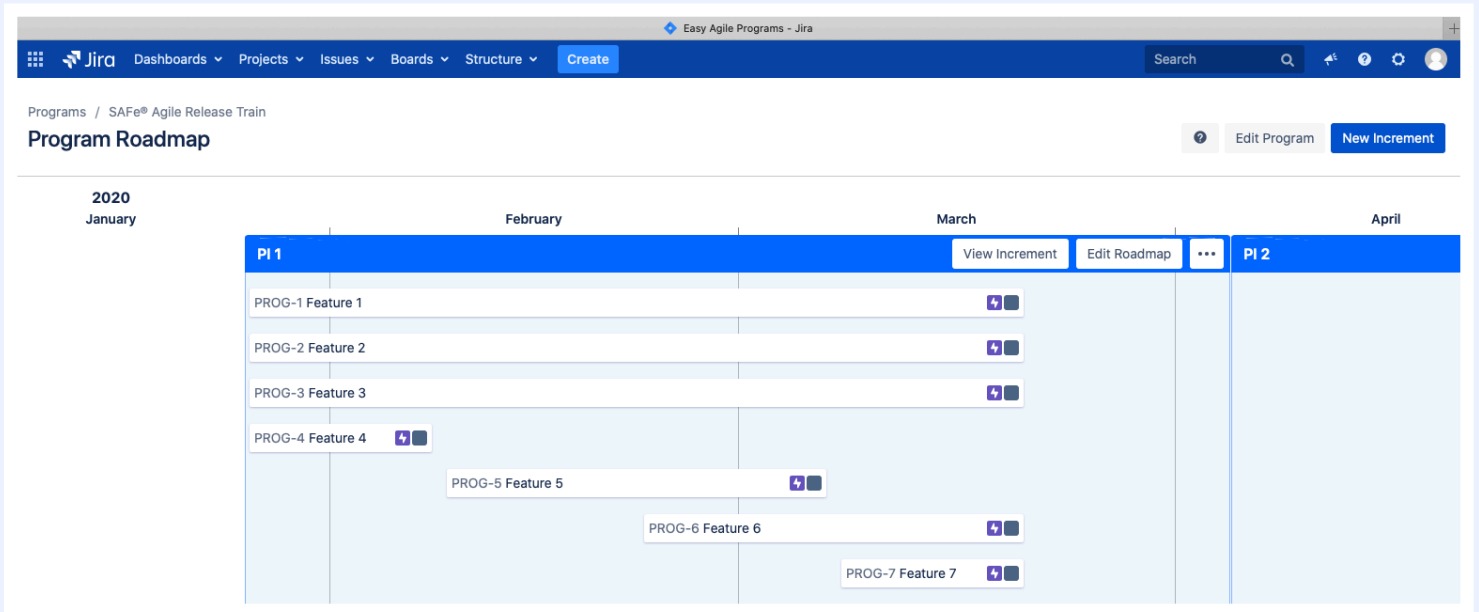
Easy Agile Programs - Jira

Jira Dashboards Projects Issues Boards Structure Create Search

Programs / SAFe® Agile Release Train

Program Roadmap

Edit Program New Increment

2020
January

February

March

April

PI 1 View Increment Edit Roadmap •••

PI 2

PROG-1 Feature 1

PROG-2 Feature 2

PROG-3 Feature 3

PROG-4 Feature 4

PROG-5 Feature 5

PROG-6 Feature 6

PROG-7 Feature 7